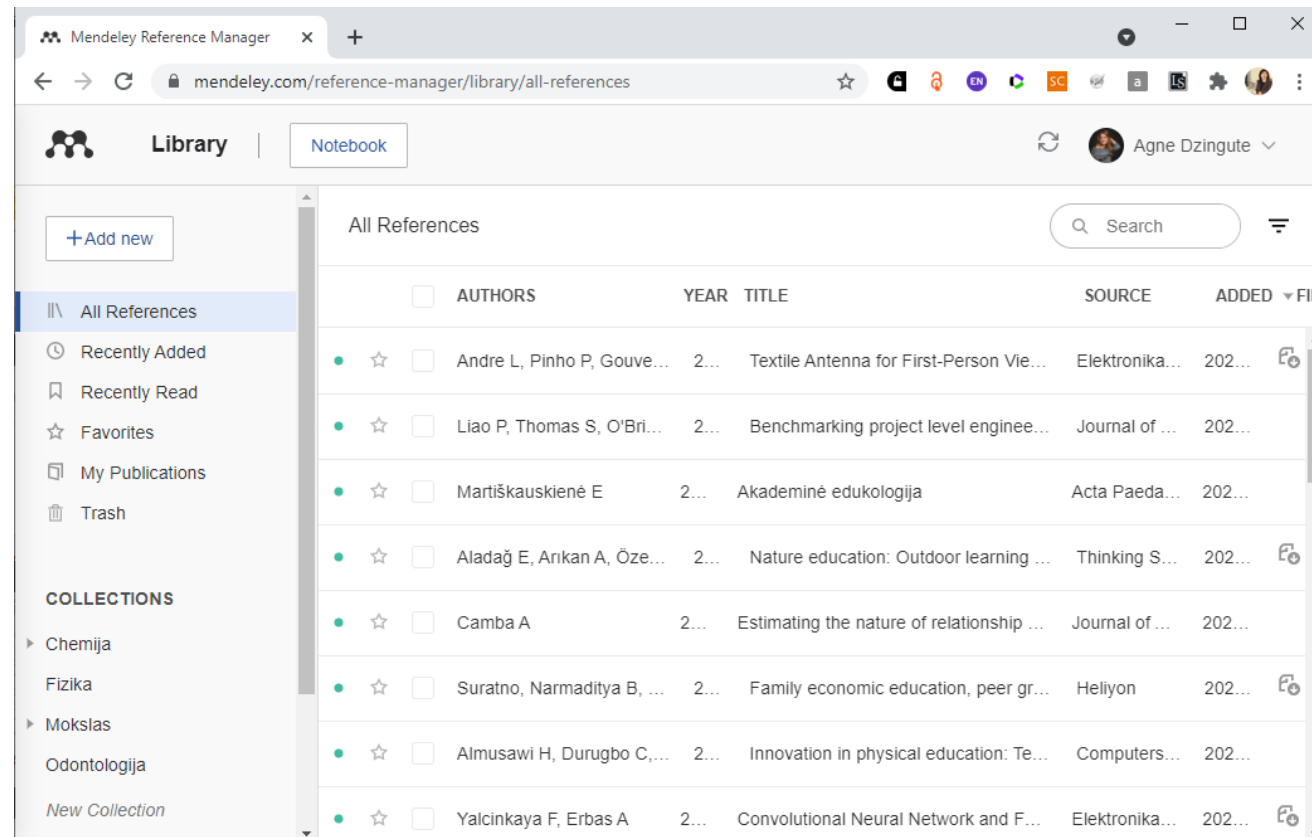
Mendeley Reference Manager ×

mendeley.com/reference-manager/library/all-references

EN SC a

Library | Notebook

Agne Dzingute

+Add new

All References
Recently Added
Recently Read
Favorites
My Publications
Trash

COLLECTIONS

Chemija
Fizika
Mokslas
Odontologija
New Collection

All References

Search

| AUTHORS | YEAR | TITLE | SOURCE | ADDED | FI |
|---|---|---|---|---|---|
| Andre L, Pinho P, Gouve… | 2… | Textile Antenna for First-Person Vie… | Elektronika… | 202… | |
| Liao P, Thomas S, O'Bri… | 2… | Benchmarking project level enginee… | Journal of … | 202… | |
| Martiškauskienė E | 2… | Akademinė edukologija | Acta Paeda… | 202… | |
| Aladağ E, Arıkan A, Öze… | 2… | Nature education: Outdoor learning … | Thinking S… | 202… | |
| Camba A | 2… | Estimating the nature of relationship … | Journal of … | 202… | |
| Suratno, Narmaditya B, … | 2… | Family economic education, peer gr… | Heliyon | 202… | |
| Almusawi H, Durugbo C,… | 2… | Innovation in physical education: Te… | Computers… | 202… | |
| Yalcinkaya F, Erbas A | 2… | Convolutional Neural Network and F… | Elektronika… | 202… | |